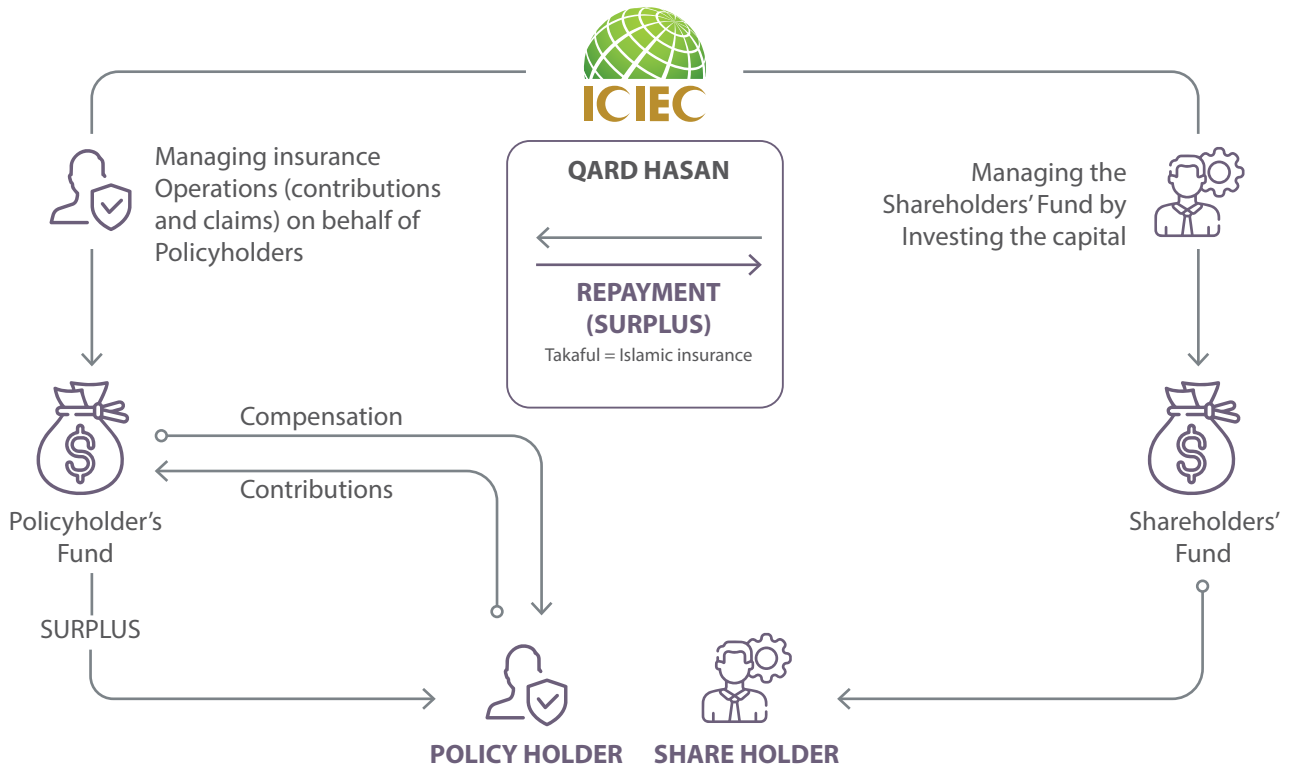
ICIEC

Managing insurance Operations (contributions and claims) on behalf of Policyholders

QARD HASAN

REPAYMENT (SURPLUS)

Takaful = Islamic insurance

Managing the Shareholders' Fund by Investing the capital

Compensation

Contributions

Policyholder's Fund

Shareholders' Fund

SURPLUS

POLICY HOLDER

SHARE HOLDER